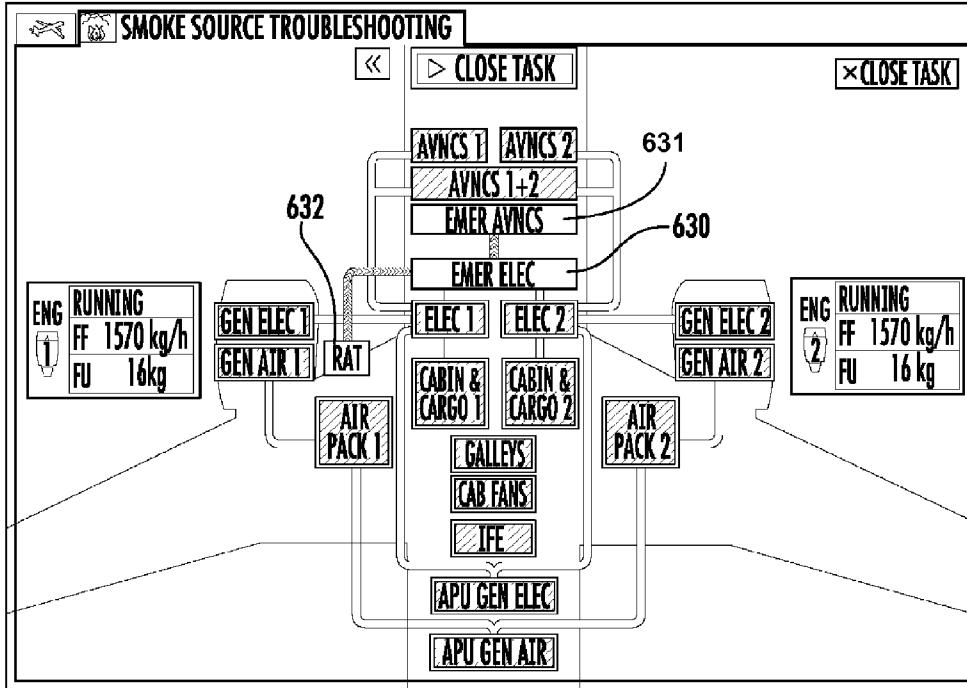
SMOKE SOURCE TROUBLESHOOTING

«

▷ CLOSE TASK

×CLOSE TASK

AVNCS 1
AVNCS 2
631
AVNCS 1+2
632
EMER AVNCS
630
EMER ELEC

ENG 1
RUNNING
FF 1570 kg/h
FU 16kg

GEN ELEC 1
GEN AIR 1
RAT
ELEC 1
ELEC 2
GEN ELEC 2
GEN AIR 2

ENG 2
RUNNING
FF 1570 kg/h
FU 16 kg

CABIN & CARGO 1
CABIN & CARGO 2
AIR PACK 1
AIR PACK 2
GALLEYS
CAB FANS
IFE
APU GEN ELEC
APU GEN AIR